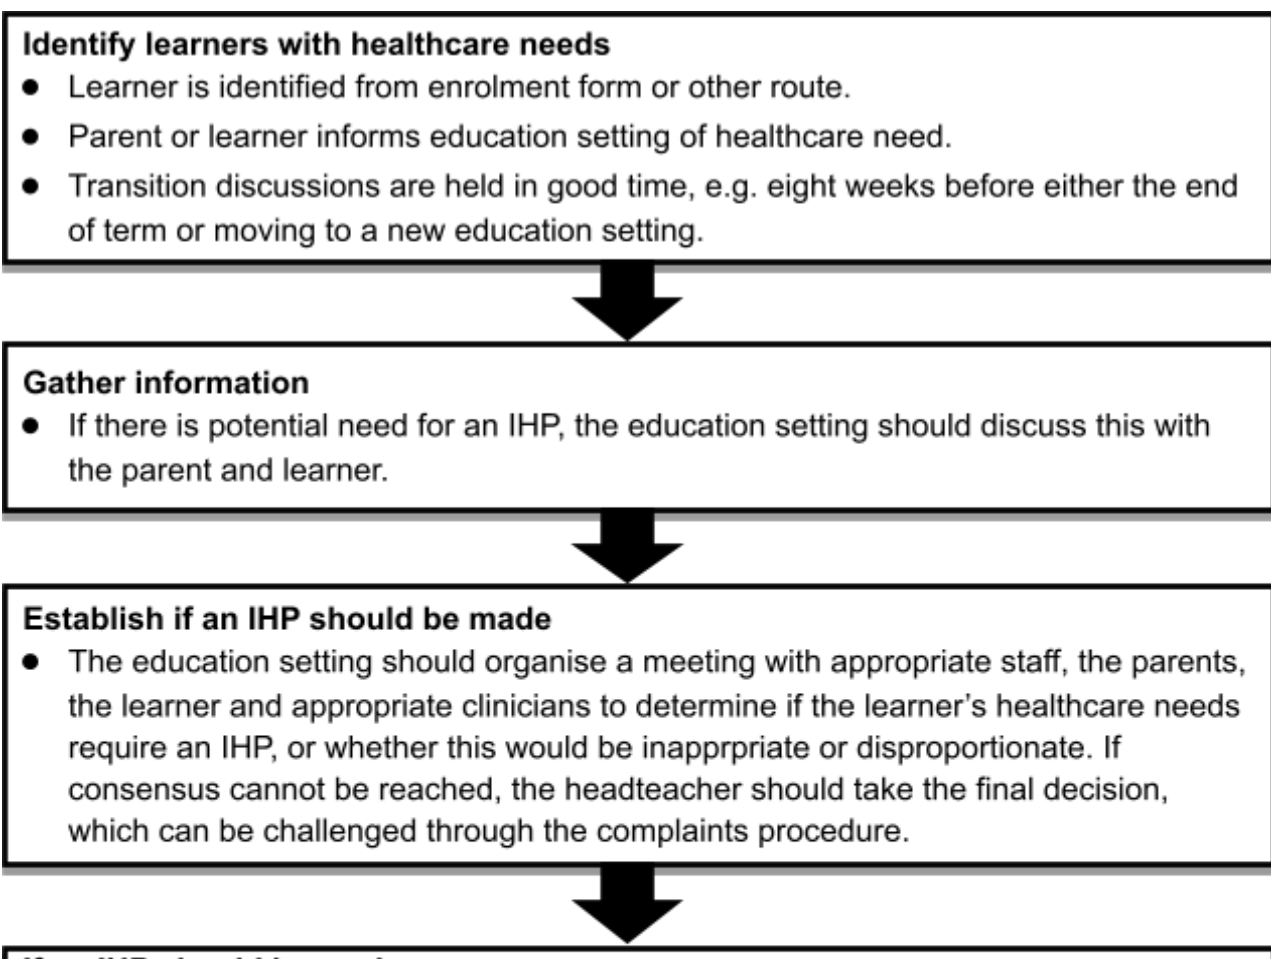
**Identify learners with healthcare needs**
- Learner is identified from enrolment form or other route.
- Parent or learner informs education setting of healthcare need.
- Transition discussions are held in good time, e.g. eight weeks before either the end of term or moving to a new education setting.

**Gather information**
- If there is potential need for an IHP, the education setting should discuss this with the parent and learner.

**Establish if an IHP should be made**
- The education setting should organise a meeting with appropriate staff, the parents, the learner and appropriate clinicians to determine if the learner's healthcare needs require an IHP, or whether this would be inapprpriate or disproportionate. If consensus cannot be reached, the headteacher should take the final decision, which can be challenged through the complaints procedure.

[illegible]